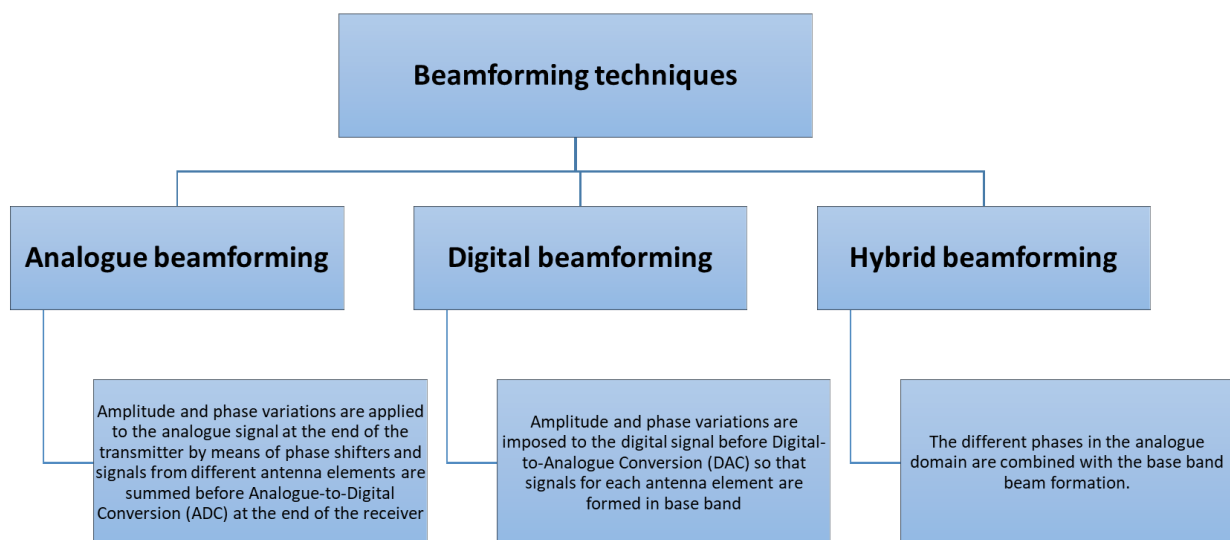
Beamforming techniques

Analogue beamforming

Amplitude and phase variations are applied to the analogue signal at the end of the transmitter by means of phase shifters and signals from different antenna elements are summed before Analogue-to-Digital Conversion (ADC) at the end of the receiver

Digital beamforming

Amplitude and phase variations are imposed to the digital signal before Digital-to-Analogue Conversion (DAC) so that signals for each antenna element are formed in base band

Hybrid beamforming

The different phases in the analogue domain are combined with the base band beam formation.